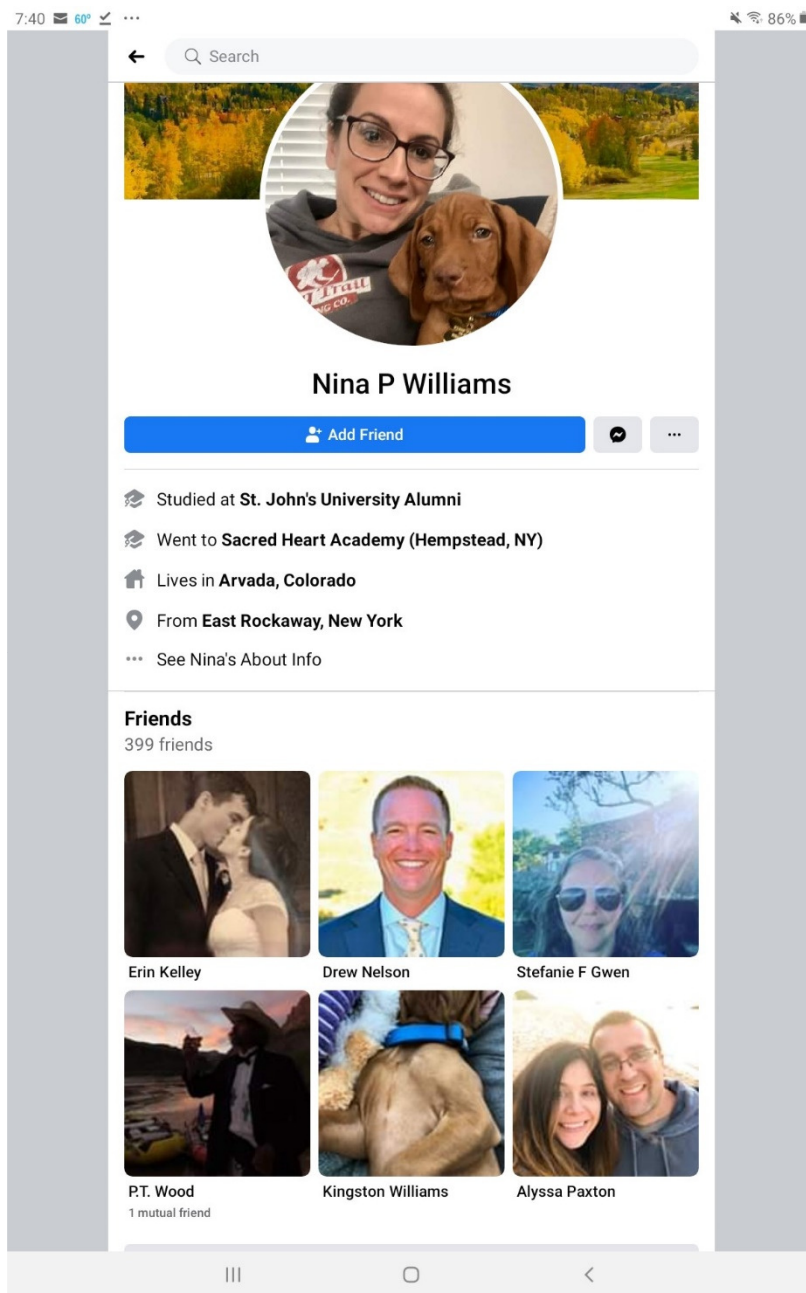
7:40 60° ···
86%

Search

Nina P Williams

Add Friend

···

Studied at St. John's University Alumni

Went to Sacred Heart Academy (Hempstead, NY)

Lives in Arvada, Colorado

From East Rockaway, New York

··· See Nina's About Info

Friends
399 friends

Erin Kelley

Drew Nelson

Stefanie F Gwen

P.T. Wood
1 mutual friend

Kingston Williams

Alyssa Paxton